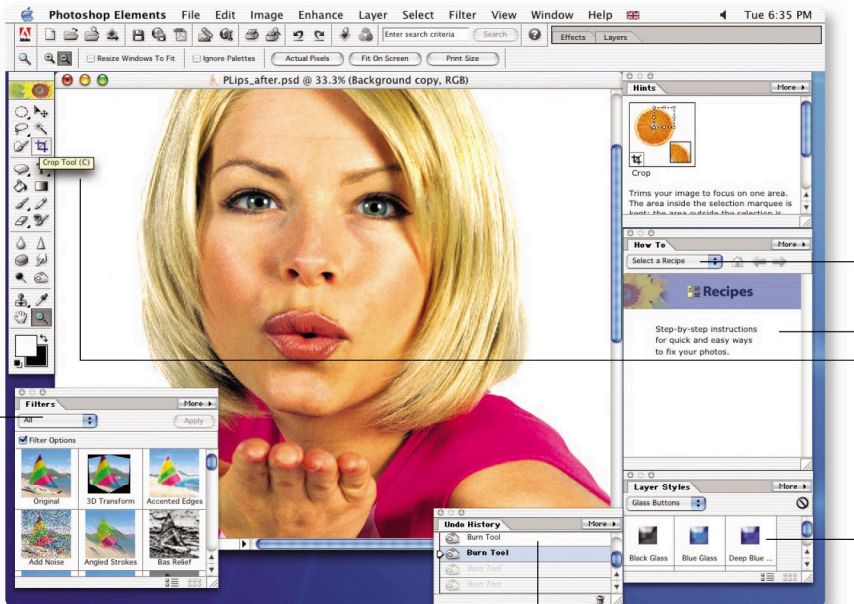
Photoshop Elements File Edit Image Enhance Layer Select Filter View Window Help Tue 6:35 PM

Enter search criteria Search

Effects Layers

Resize Windows To Fit Ignore Palettes Actual Pixels Fit On Screen Print Size

PLips_after.psd @ 33.3% (Background copy, RGB)

Crop Tool (C)

Hints More

Crop

Trims your image to focus on one area. The area inside the selection marquee is kept; the area outside the selection is

How To More

Select a Recipe

Recipes

Step-by-step instructions for quick and easy ways to fix your photos.

Filters More

All Apply

Filter Options

Original 3D Transform Accented Edges

Add Noise Angled Strokes Bas Relief

Undo History More

Burn Tool

Burn Tool

Burn Tool

Burn Tool

Layer Styles More

Glass Buttons

Black Glass Blue Glass Deep Blue ...